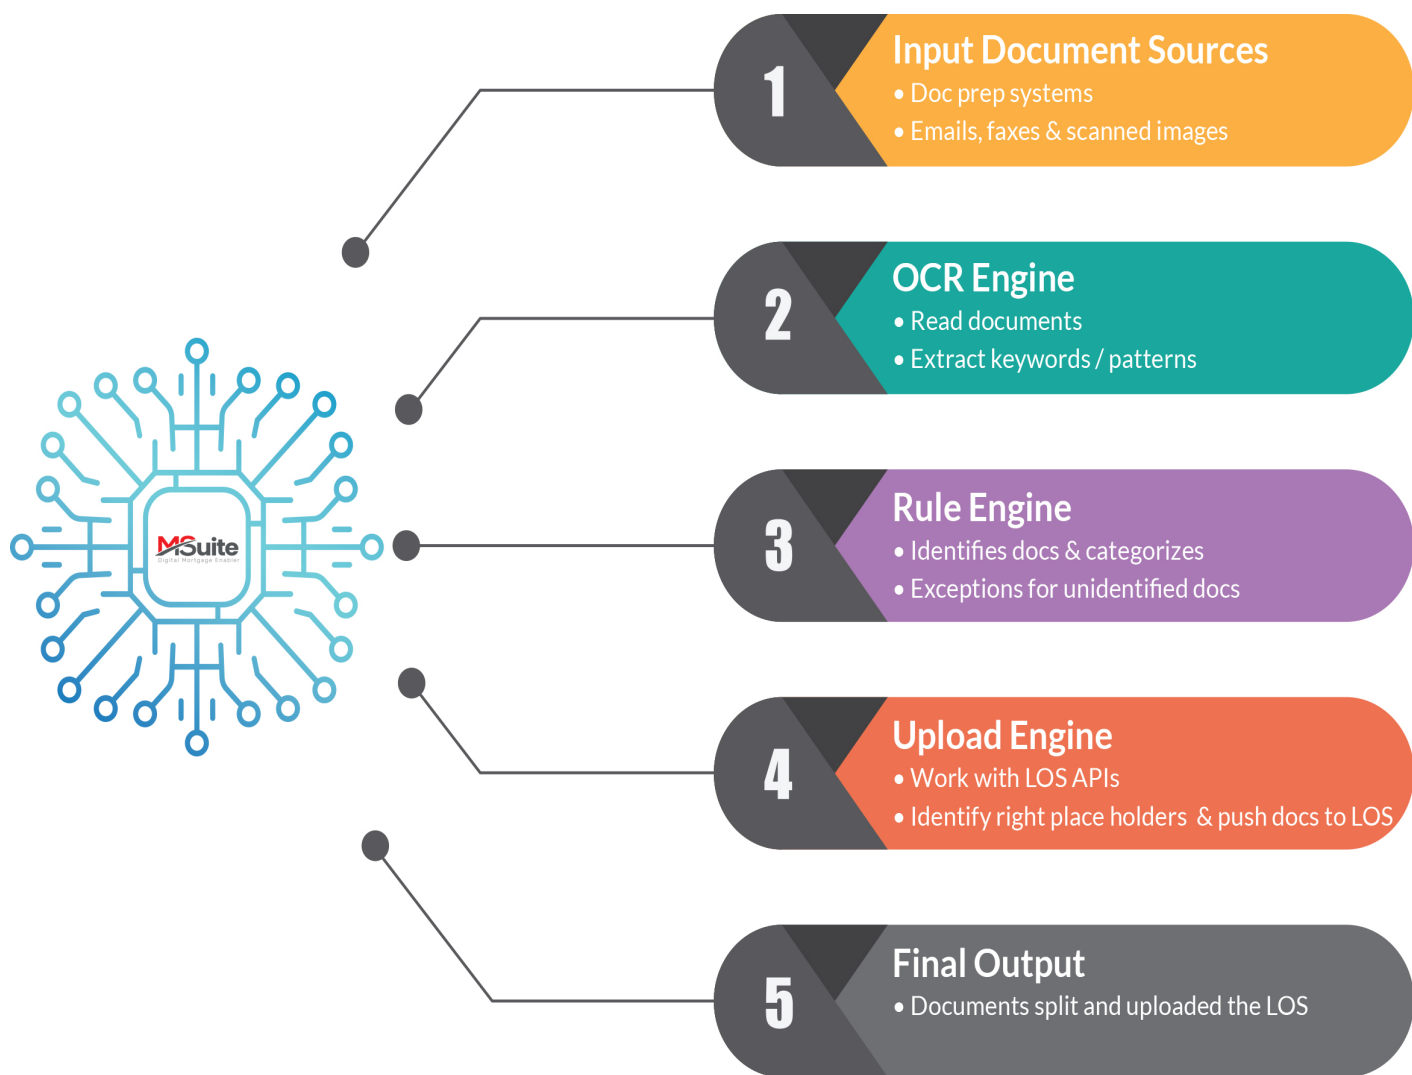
MSuite
Digital Mortgage Enabler

1
Input Document Sources
• Doc prep systems
• Emails, faxes & scanned images

2
OCR Engine
• Read documents
• Extract keywords / patterns

3
Rule Engine
• Identifies docs & categorizes
• Exceptions for unidentified docs

4
Upload Engine
• Work with LOS APIs
• Identify right place holders & push docs to LOS

5
Final Output
• Documents split and uploaded the LOS